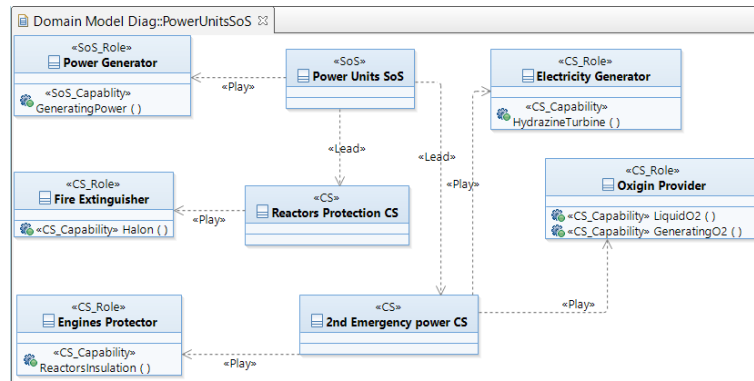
Domain Model Diag::PowerUnitsSoS ⊠

«SoS_Role»
Power Generator
«SoS_Capablity»
GeneratingPower ( )

«Play»

«SoS»
Power Units SoS

«CS_Role»
Electricity Generator
«CS_Capability»
HydrazineTurbine ( )

«Lead»

«Lead»

«Play»

«CS_Role»
Fire Extinguisher
«CS_Capability» Halon ( )

«Play»

«CS»
Reactors Protection CS

«CS_Role»
Oxigin Provider
«CS_Capability» LiquidO2 ( )
«CS_Capability» GeneratingO2 ( )

«CS_Role»
Engines Protector
«CS_Capability»
ReactorsInsulation ( )

«CS»
2nd Emergency power CS

«Play»

«Play»